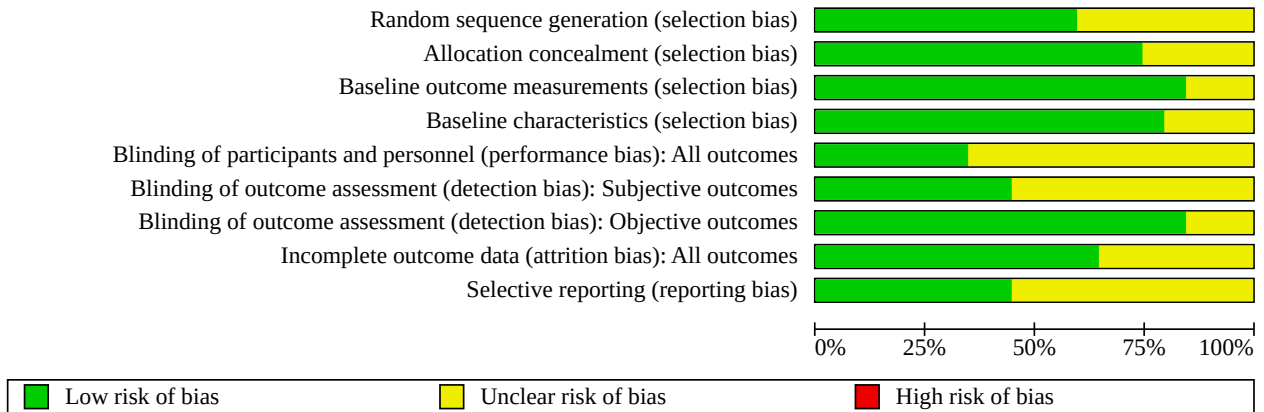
Random sequence generation (selection bias)
Allocation concealment (selection bias)
Baseline outcome measurements (selection bias)
Baseline characteristics (selection bias)
Blinding of participants and personnel (performance bias): All outcomes
Blinding of outcome assessment (detection bias): Subjective outcomes
Blinding of outcome assessment (detection bias): Objective outcomes
Incomplete outcome data (attrition bias): All outcomes
Selective reporting (reporting bias)

0% 25% 50% 75% 100%

Low risk of bias
Unclear risk of bias
High risk of bias